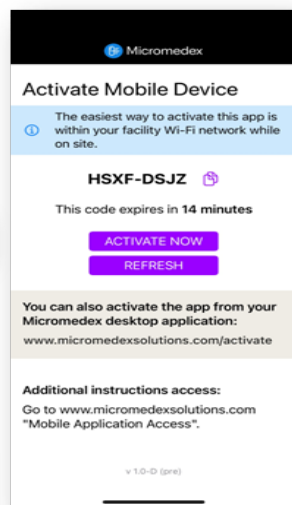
Micromedex

Activate Mobile Device

The easiest way to activate this app is within your facility Wi-Fi network while on site.

HSXF-DSJZ

This code expires in **14 minutes**

ACTIVATE NOW

REFRESH

You can also activate the app from your Micromedex desktop application:

www.micromedexsolutions.com/activate

Additional instructions access:

Go to www.micromedexsolutions.com "Mobile Application Access".

v 1.0-D (pre)